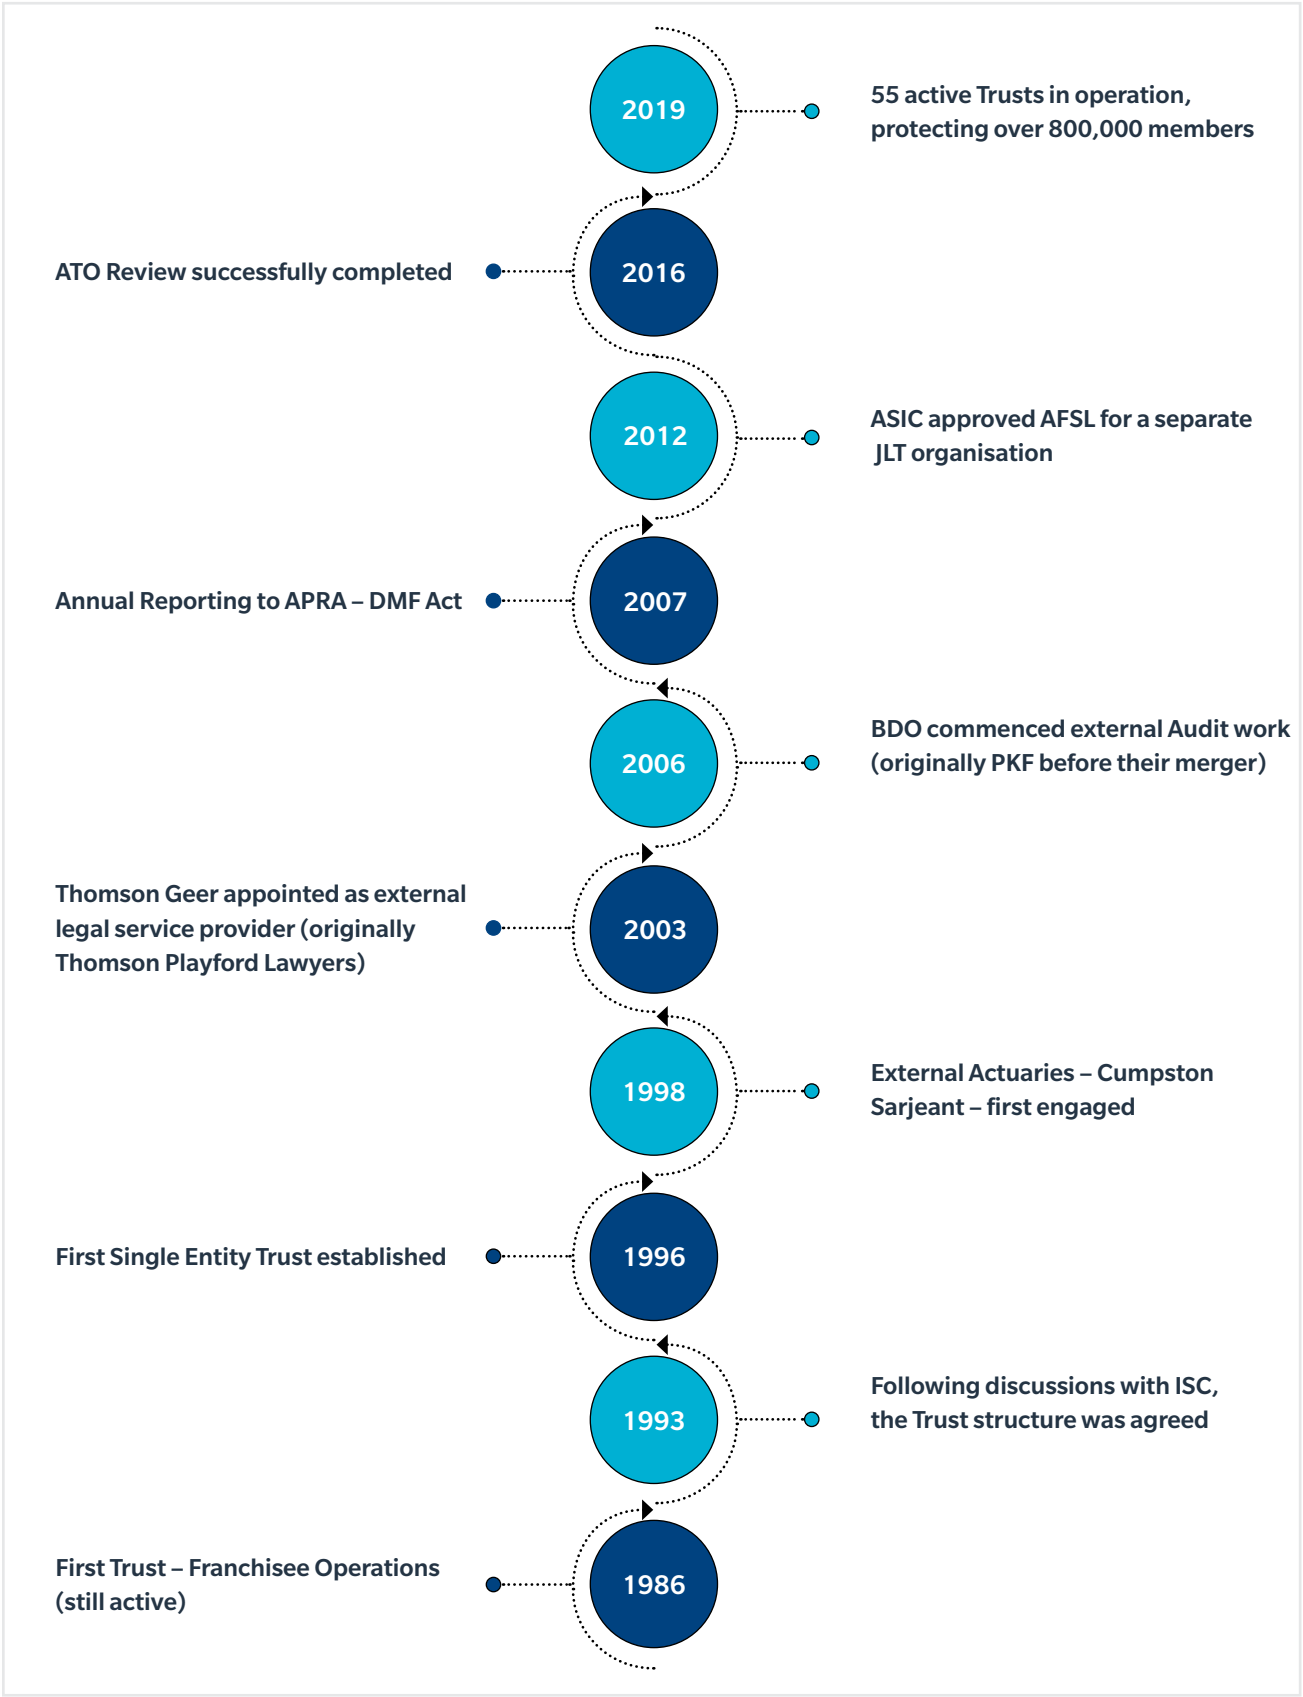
2019

55 active Trusts in operation, protecting over 800,000 members

ATO Review successfully completed

2016

2012

ASIC approved AFSL for a separate JLT organisation

Annual Reporting to APRA – DMF Act

2007

2006

BDO commenced external Audit work (originally PKF before their merger)

Thomson Geer appointed as external legal service provider (originally Thomson Playford Lawyers)

2003

1998

External Actuaries – Cumpston Sarjeant – first engaged

First Single Entity Trust established

1996

1993

Following discussions with ISC, the Trust structure was agreed

First Trust – Franchisee Operations (still active)

1986